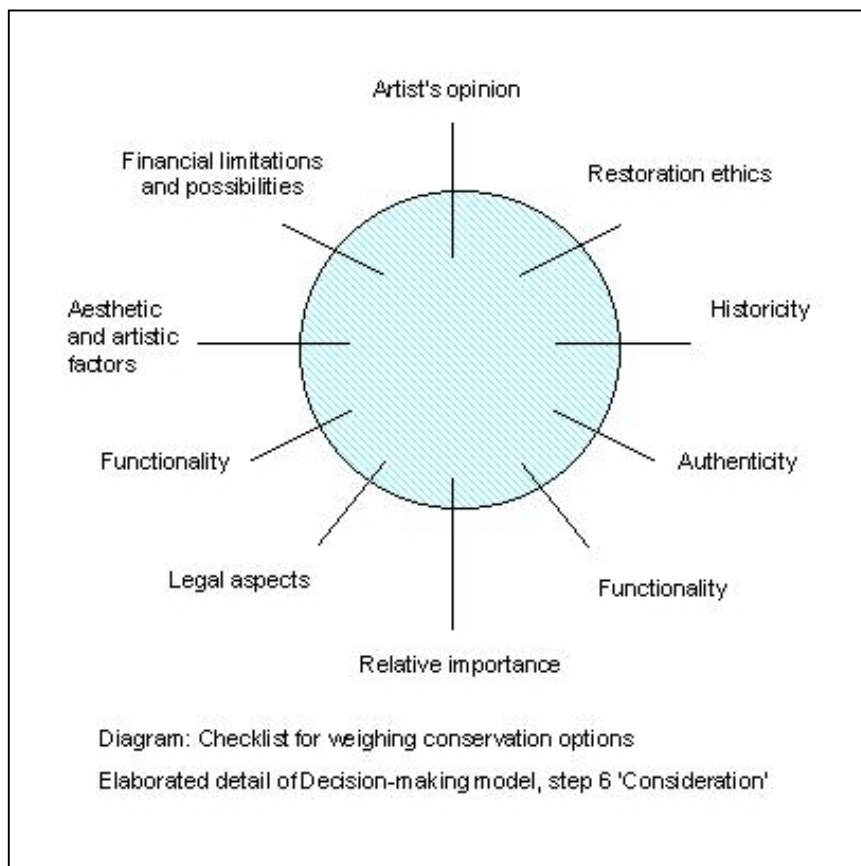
Artist's opinion

Restoration ethics

Historicity

Authenticity

Functionality

Relative importance

Legal aspects

Functionality

Aesthetic and artistic factors

Financial limitations and possibilities

Diagram: Checklist for weighing conservation options

Elaborated detail of Decision-making model, step 6 'Consideration'